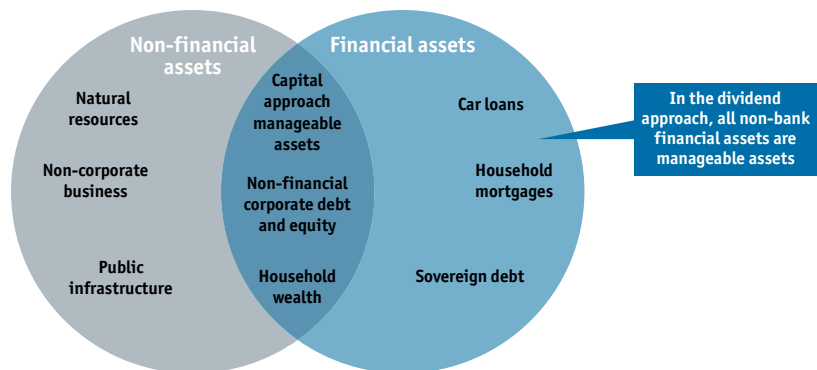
Non-financial assets

Financial assets

Natural resources

Non-corporate business

Public infrastructure

Capital approach manageable assets

Non-financial corporate debt and equity

Household wealth

Car loans

Household mortgages

Sovereign debt

In the dividend approach, all non-bank financial assets are manageable assets